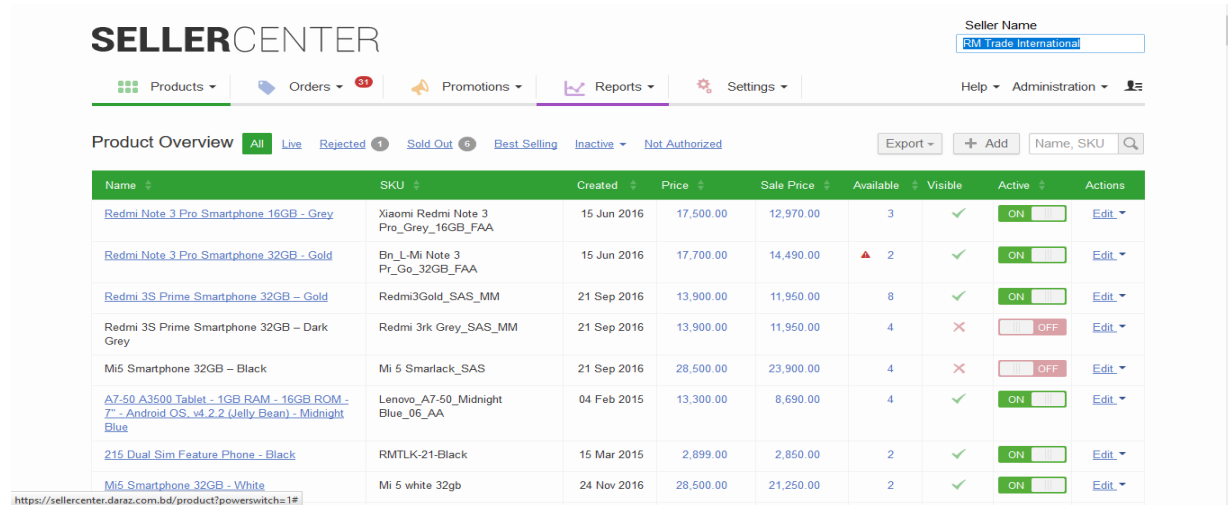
SELLERCENTER

Seller Name
RM Trade International

Products ▾ Orders ▾ 31 Promotions ▾ Reports ▾ Settings ▾ Help ▾ Administration ▾

Product Overview All Live Rejected 1 Sold Out 6 Best Selling Inactive ▾ Not Authorized

Export ▾ + Add Name, SKU

| Name | SKU | Created | Price | Sale Price | Available | Visible | Active | Actions |
|---|---|---|---|---|---|---|---|---|
| Redmi Note 3 Pro Smartphone 16GB - Grey | Xiaomi Redmi Note 3 Pro_Grey_16GB_FAA | 15 Jun 2016 | 17,500.00 | 12,970.00 | 3 | ✓ | ON | Edit ▾ |
| Redmi Note 3 Pro Smartphone 32GB - Gold | Bn_L-Mi Note 3 Pr_Go_32GB_FAA | 15 Jun 2016 | 17,700.00 | 14,490.00 | 2 | ✓ | ON | Edit ▾ |
| Redmi 3S Prime Smartphone 32GB – Gold | Redmi3Gold_SAS_MM | 21 Sep 2016 | 13,900.00 | 11,950.00 | 8 | ✓ | ON | Edit ▾ |
| Redmi 3S Prime Smartphone 32GB – Dark Grey | Redmi 3rk Grey_SAS_MM | 21 Sep 2016 | 13,900.00 | 11,950.00 | 4 | ✕ | OFF | Edit ▾ |
| Mi5 Smartphone 32GB – Black | Mi 5 Smarlack_SAS | 21 Sep 2016 | 28,500.00 | 23,900.00 | 4 | ✕ | OFF | Edit ▾ |
| A7-50 A3500 Tablet - 1GB RAM - 16GB ROM - 7" - Android OS, v4.2.2 (Jelly Bean) - Midnight Blue | Lenovo_A7-50_Midnight Blue_06_AA | 04 Feb 2015 | 13,300.00 | 8,690.00 | 4 | ✓ | ON | Edit ▾ |
| 215 Dual Sim Feature Phone - Black | RMTLK-21-Black | 15 Mar 2015 | 2,899.00 | 2,850.00 | 2 | ✓ | ON | Edit ▾ |
| Mi5 Smartphone 32GB - White | Mi 5 white 32gb | 24 Nov 2016 | 28,500.00 | 21,250.00 | 2 | ✓ | ON | Edit ▾ |

https://sellercenter.daraz.com.bd/product?powerswitch=1#